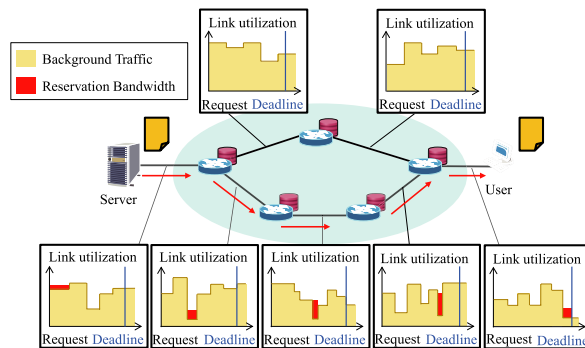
Background Traffic

Reservation Bandwidth

Link utilization

Request Deadline

Link utilization

Request Deadline

Server

User

Link utilization

Request Deadline

Link utilization

Request Deadline

Link utilization

Request Deadline

Link utilization

Request Deadline

Link utilization

Request Deadline